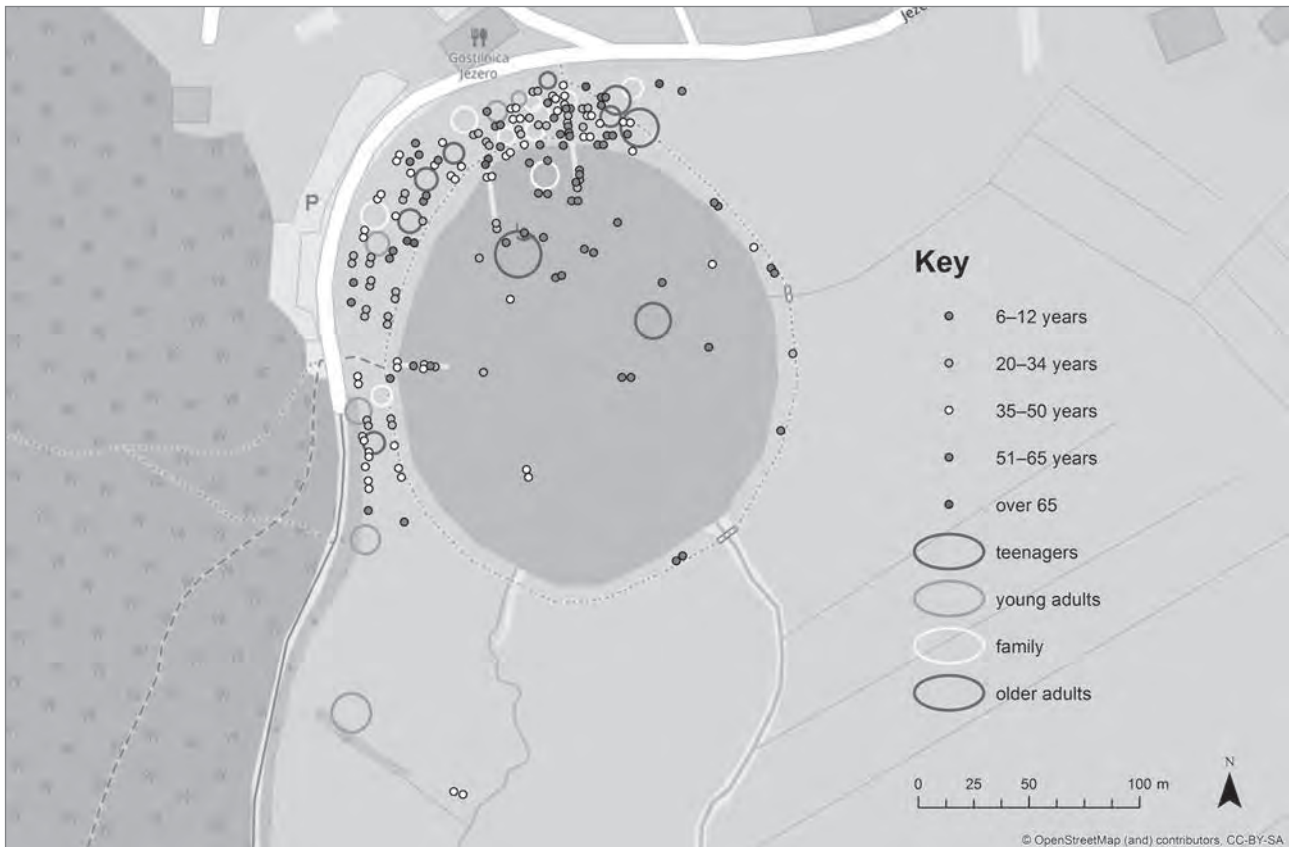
Gostilnica Jezero

Jeze

P

Key

6–12 years

20–34 years

35–50 years

51–65 years

over 65

teenagers

young adults

family

older adults

0 25 50 100 m

N

© OpenStreetMap (and) contributors, CC-BY-SA